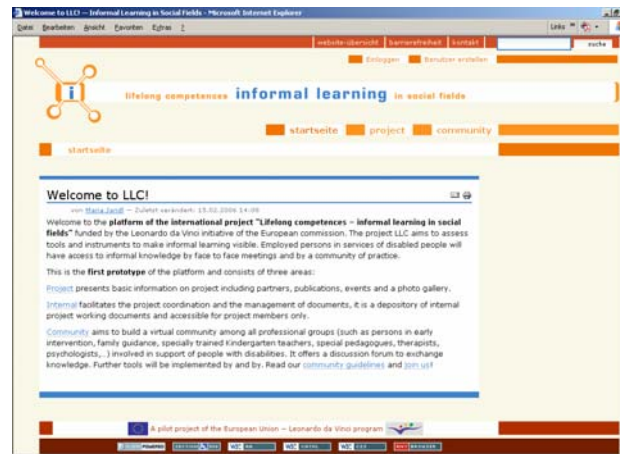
Welcome to LLC! – Informal Learning in Social Fields - Microsoft Internet Explorer

Datei Bearbeiten Ansicht Favoriten Extras ?

Links

website-übersicht | barrierefreiheit | kontakt

suche

Einloggen Benutzer erstellen

lifelong competences informal learning in social fields

startseite project community

startseite

Welcome to LLC!

von Maria Jandl — Zuletzt verändert: 15.02.2006 14:09

Welcome to the **platform of the international project "Lifelong competences – informal learning in social fields"** funded by the Leonardo da Vinci initiative of the European commission. The project LLC aims to assess tools and instruments to make informal learning visible. Employed persons in services of disabled people will have access to informal knowledge by face to face meetings and by a community of practice.

This is the **first prototype** of the platform and consists of three areas:

Project presents basic information on project including partners, publications, events and a photo gallery.

Internal facilitates the project coordination and the management of documents, it is a depository of internal project working documents and accessible for project members only.

Community aims to build a virtual community among all professional groups (such as persons in early intervention, family guidance, specially trained Kindergarten teachers, special pedagogues, therapists, psychologists,..) involved in support of people with disabilities. It offers a discussion forum to exchange knowledge. Further tools will be implemented by and by. Read our community guidelines and join us!

A pilot project of the European Union — Leonardo da Vinci program

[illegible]